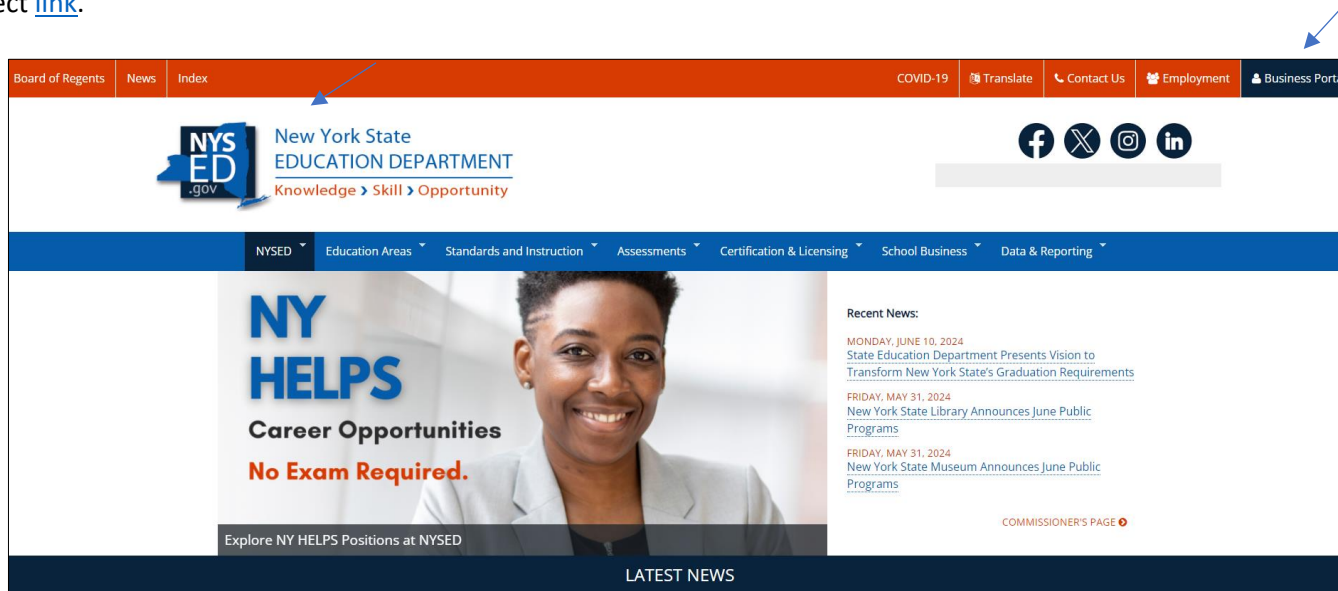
ect link.

Board of Regents | News | Index | COVID-19 | Translate | Contact Us | Employment | Business Porta

NYS ED .gov New York State EDUCATION DEPARTMENT Knowledge › Skill › Opportunity

NYSED | Education Areas | Standards and Instruction | Assessments | Certification & Licensing | School Business | Data & Reporting

NY HELPS
Career Opportunities
No Exam Required.

Explore NY HELPS Positions at NYSED

Recent News:

MONDAY, JUNE 10, 2024
State Education Department Presents Vision to Transform New York State's Graduation Requirements

FRIDAY, MAY 31, 2024
New York State Library Announces June Public Programs

FRIDAY, MAY 31, 2024
New York State Museum Announces June Public Programs

COMMISSIONER'S PAGE

LATEST NEWS